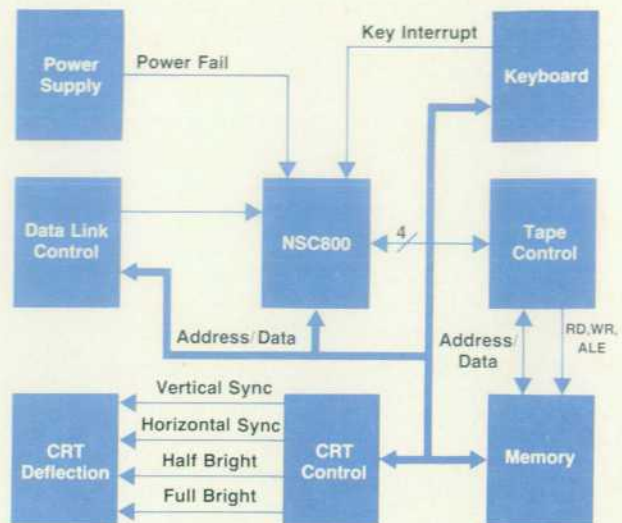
Power Supply

Power Fail

Key Interrupt

Keyboard

Data Link Control

NSC800

4

Tape Control

Address/Data

Address/Data

RD,WR, ALE

Vertical Sync

Horizontal Sync

Half Bright

Full Bright

CRT Deflection

CRT Control

Memory